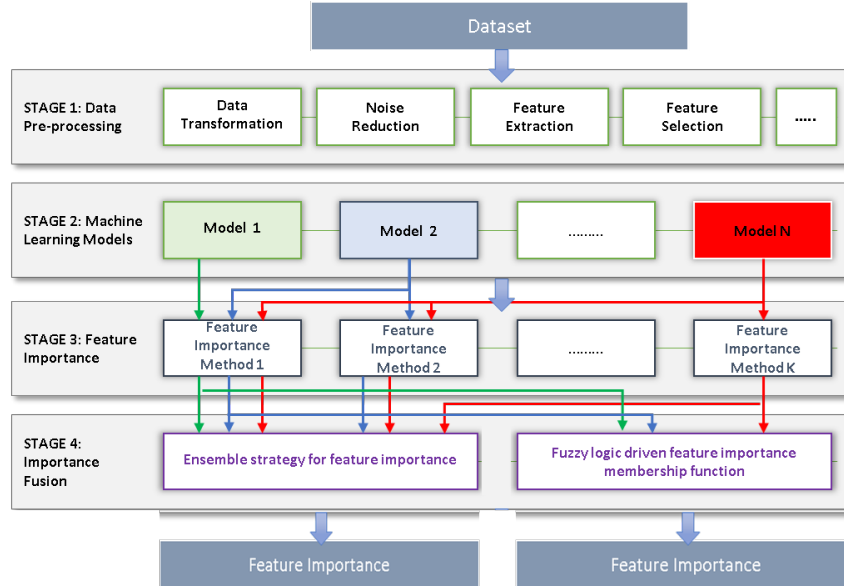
Dataset

STAGE 1: Data Pre-processing

Data Transformation

Noise Reduction

Feature Extraction

Feature Selection

.....

STAGE 2: Machine Learning Models

Model 1

Model 2

.........

Model N

STAGE 3: Feature Importance

Feature Importance Method 1

Feature Importance Method 2

.........

Feature Importance Method K

STAGE 4: Importance Fusion

Ensemble strategy for feature importance

Fuzzy logic driven feature importance membership function

Feature Importance

Feature Importance